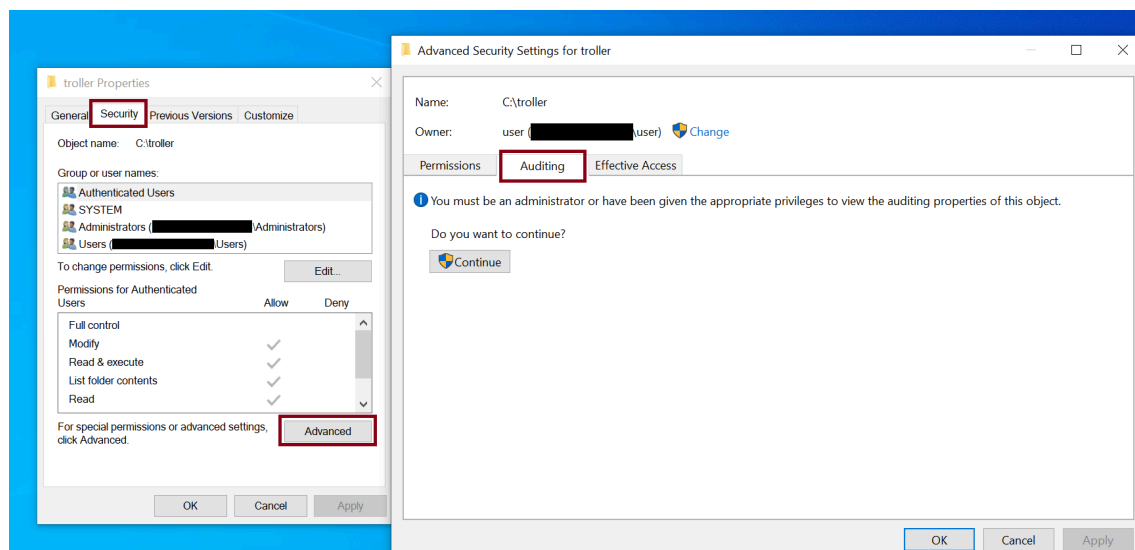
troller Properties

General | Security | Previous Versions | Customize

Object name: C:\troller

Group or user names:

Authenticated Users
SYSTEM
Administrators ([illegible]\Administrators)
Users ([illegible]\Users)

To change permissions, click Edit.

Edit...

Permissions for Authenticated Users

| | Allow | Deny |
|---|---|---|
| Full control | | |
| Modify | ✓ | |
| Read & execute | ✓ | |
| List folder contents | ✓ | |
| Read | ✓ | |

For special permissions or advanced settings, click Advanced.

Advanced

OK | Cancel | Apply

Advanced Security Settings for troller

Name: C:\troller

Owner: user ([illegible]\user) Change

Permissions | Auditing | Effective Access

You must be an administrator or have been given the appropriate privileges to view the auditing properties of this object.

Do you want to continue?

Continue

OK | Cancel | Apply